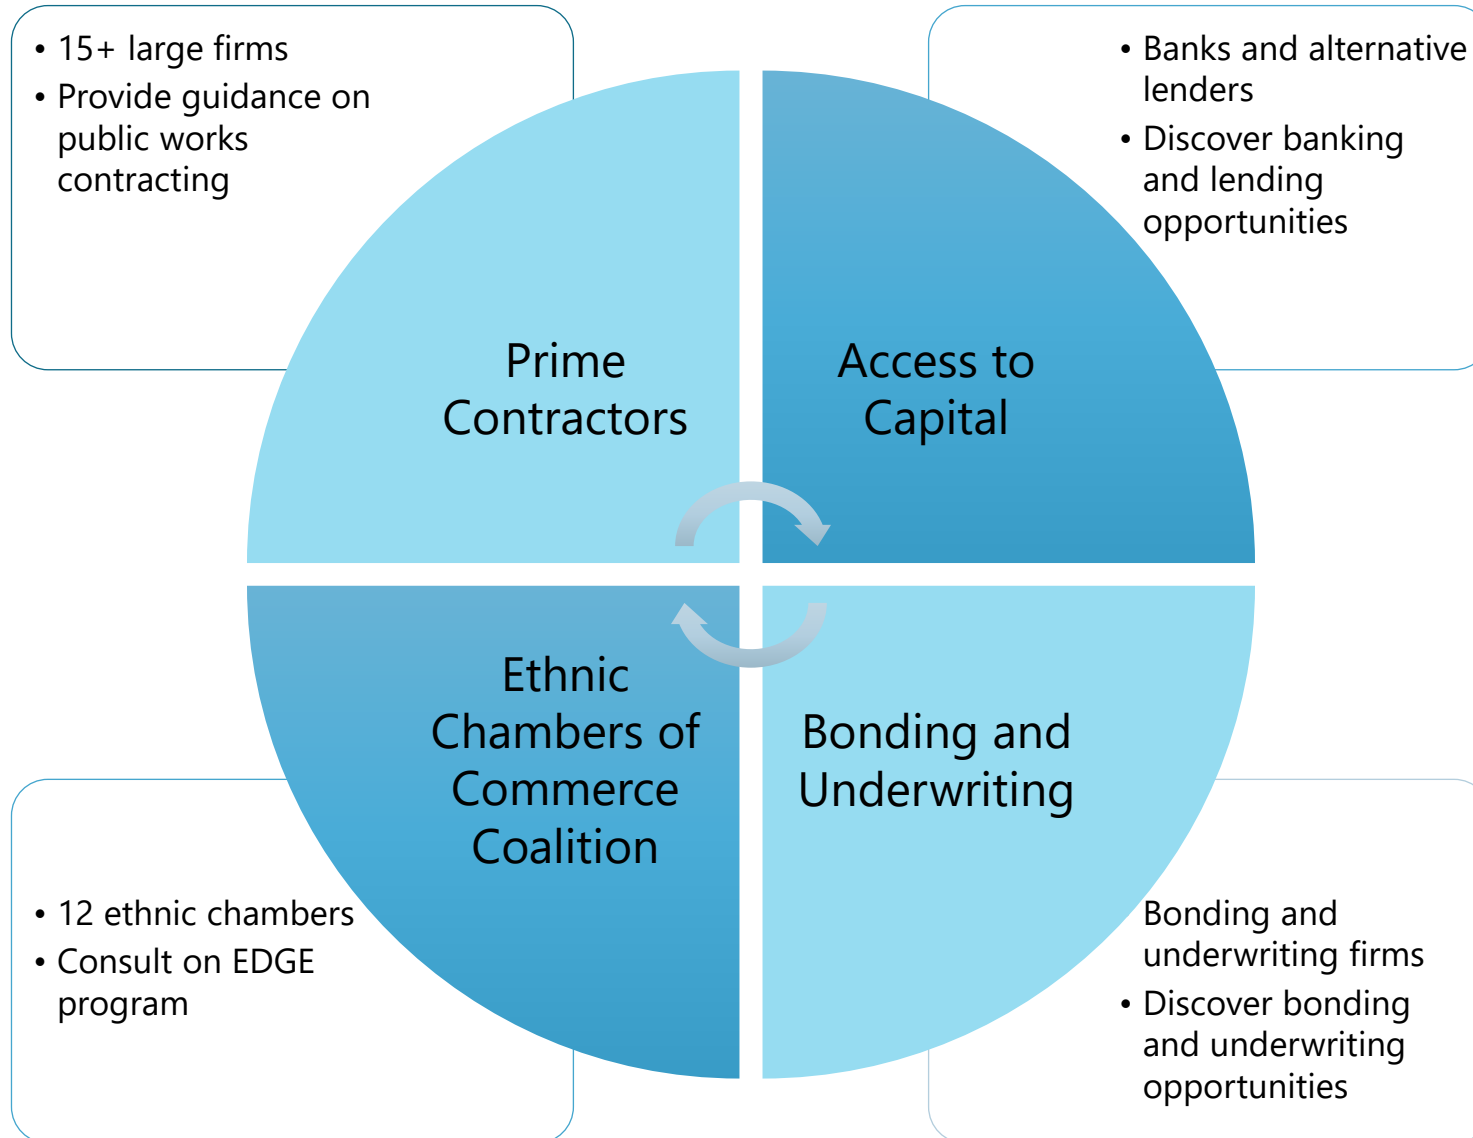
• 15+ large firms
• Provide guidance on public works contracting

• Banks and alternative lenders
• Discover banking and lending opportunities

Prime Contractors

Access to Capital

Ethnic Chambers of Commerce Coalition

Bonding and Underwriting

• 12 ethnic chambers
• Consult on EDGE program

Bonding and underwriting firms
• Discover bonding and underwriting opportunities